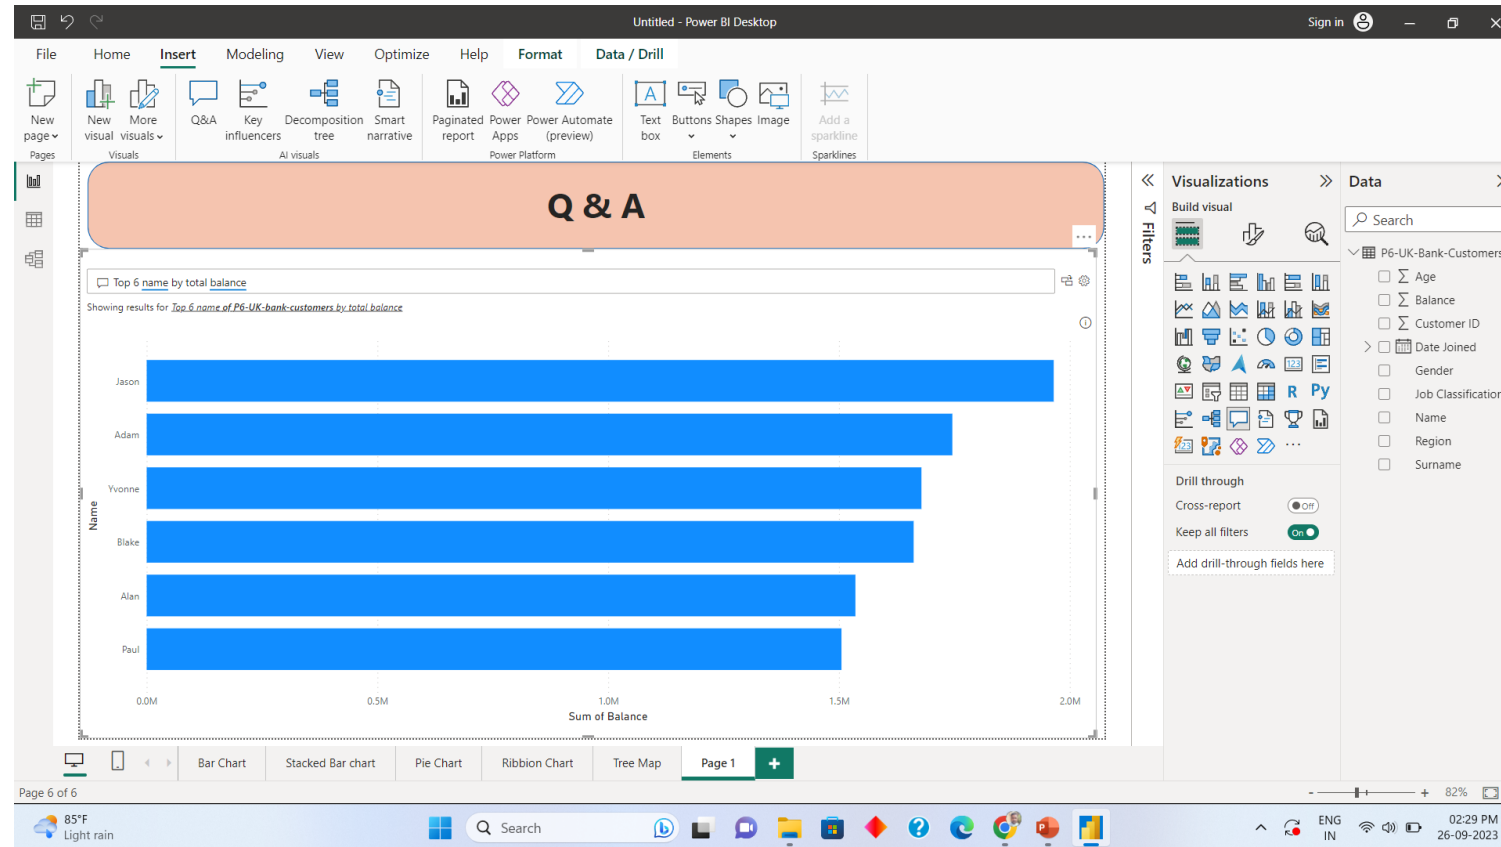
Untitled - Power BI Desktop

Sign in

File Home Insert Modeling View Optimize Help Format Data / Drill

New page Pages
New visual More visuals Visuals
Q&A Key influencers Decomposition tree Smart narrative AI visuals
Paginated report Power Apps Power Automate (preview) Power Platform
Text box Buttons Shapes Image Elements
Add a sparkline Sparklines

Q & A

Top 6 name by total balance

Showing results for Top 6 name of P6-UK-bank-customers by total balance

| Name | |
|---|---|
| Jason | |
| Adam | |
| Yvonne | |
| Blake | |
| Alan | |
| Paul | |

0.0M 0.5M 1.0M 1.5M 2.0M
Sum of Balance

Filters

Visualizations
Build visual

R Py

Drill through
Cross-report Off
Keep all filters On
Add drill-through fields here

Data
Search
P6-UK-Bank-Customers
Age
Balance
Customer ID
Date Joined
Gender
Job Classification
Name
Region
Surname

Bar Chart Stacked Bar chart Pie Chart Ribbion Chart Tree Map Page 1 +

Page 6 of 6

82%

85°F Light rain
Search
ENG IN
02:29 PM 26-09-2023